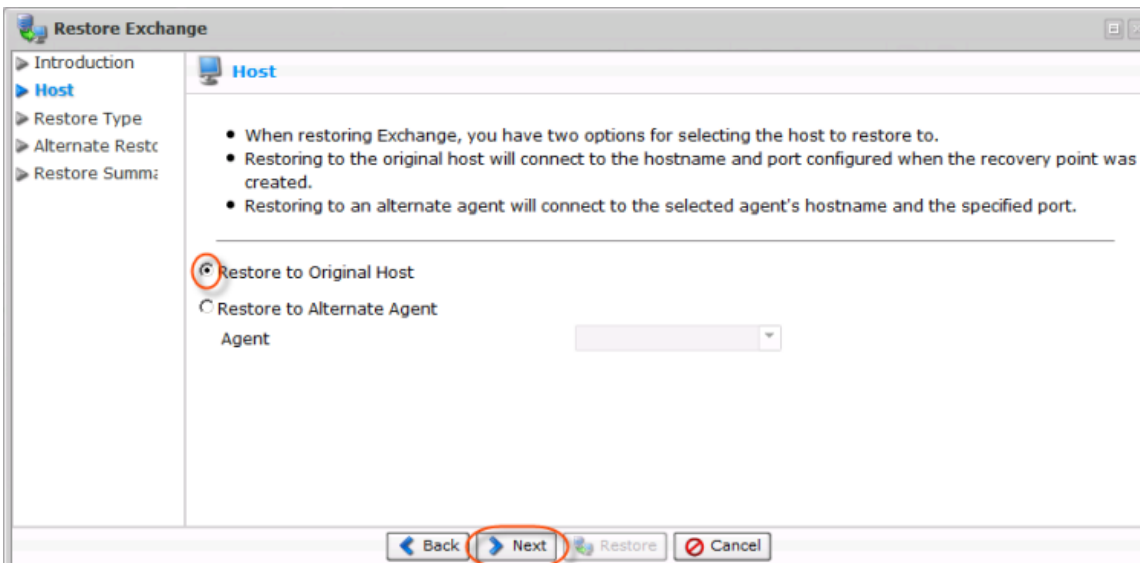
Restore Exchange

Introduction
Host
Restore Type
Alternate Restc
Restore Summa

Host

• When restoring Exchange, you have two options for selecting the host to restore to.
• Restoring to the original host will connect to the hostname and port configured when the recovery point was created.
• Restoring to an alternate agent will connect to the selected agent's hostname and the specified port.

Restore to Original Host
Restore to Alternate Agent
Agent

Back Next Restore Cancel